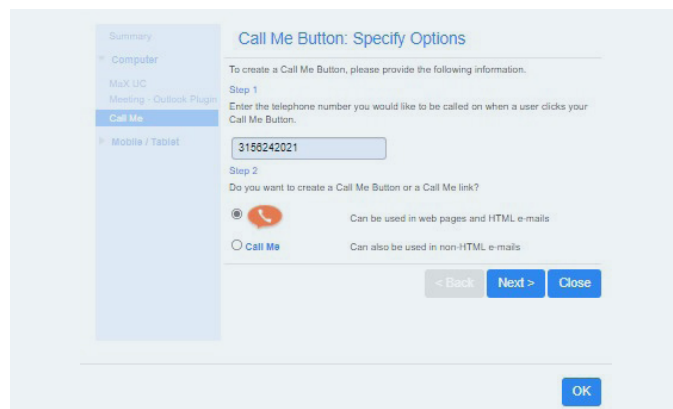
Summary
Computer
MaX UC
Meeting - Outlook Plugin
Call Me
Mobile / Tablet

Call Me Button: Specify Options

To create a Call Me Button, please provide the following information.

Step 1

Enter the telephone number you would like to be called on when a user clicks your Call Me Button.

3156242021

Step 2

Do you want to create a Call Me Button or a Call Me link?

Can be used in web pages and HTML e-mails

Call Me Can also be used in non-HTML e-mails

< Back
Next >
Close

OK